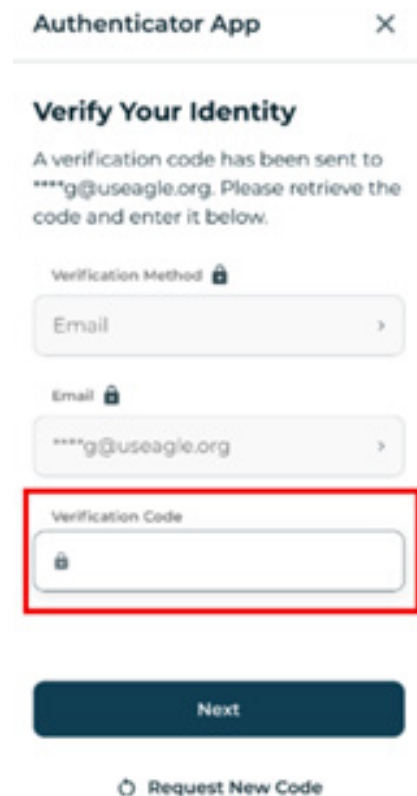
Authenticator App ×

Verify Your Identity

A verification code has been sent to ****g@useagle.org. Please retrieve the code and enter it below.

Verification Method

Email ›

Email

****g@useagle.org ›

Verification Code

Next

Request New Code